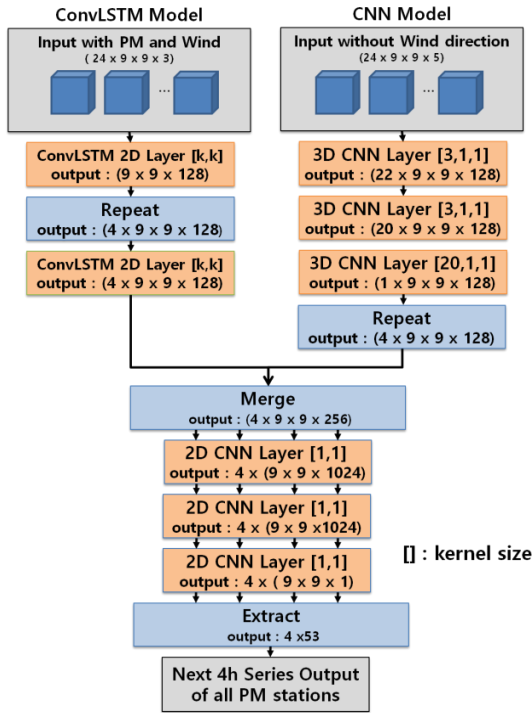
ConvLSTM Model

Input with PM and Wind
( 24 x 9 x 9 x 3)

...

ConvLSTM 2D Layer [k,k]
output : (9 x 9 x 128)

Repeat
output : (4 x 9 x 9 x 128)

ConvLSTM 2D Layer [k,k]
output : (4 x 9 x 9 x 128)

CNN Model

Input without Wind direction
(24 x 9 x 9 x 5)

...

3D CNN Layer [3,1,1]
output : (22 x 9 x 9 x 128)

3D CNN Layer [3,1,1]
output : (20 x 9 x 9 x 128)

3D CNN Layer [20,1,1]
output : (1 x 9 x 9 x 128)

Repeat
output : (4 x 9 x 9 x 128)

Merge
output : (4 x 9 x 9 x 256)

2D CNN Layer [1,1]
output : 4 x (9 x 9 x 1024)

2D CNN Layer [1,1]
output : 4 x (9 x 9 x1024)

2D CNN Layer [1,1]
output : 4 x ( 9 x 9 x 1)

[] : kernel size

Extract
output : 4 x53

Next 4h Series Output of all PM stations